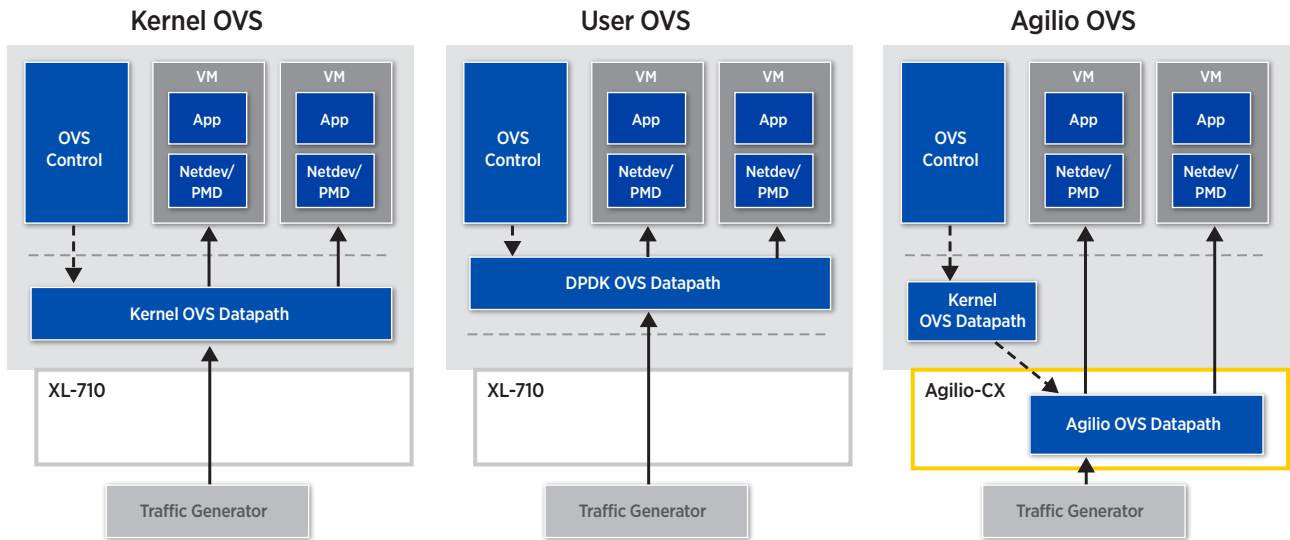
Kernel OVS

OVS Control

VM
App
Netdev/ PMD

VM
App
Netdev/ PMD

Kernel OVS Datapath

XL-710

Traffic Generator

User OVS

OVS Control

VM
App
Netdev/ PMD

VM
App
Netdev/ PMD

DPDK OVS Datapath

XL-710

Traffic Generator

Agilio OVS

OVS Control

VM
App
Netdev/ PMD

VM
App
Netdev/ PMD

Kernel OVS Datapath

Agilio-CX

Agilio OVS Datapath

Traffic Generator